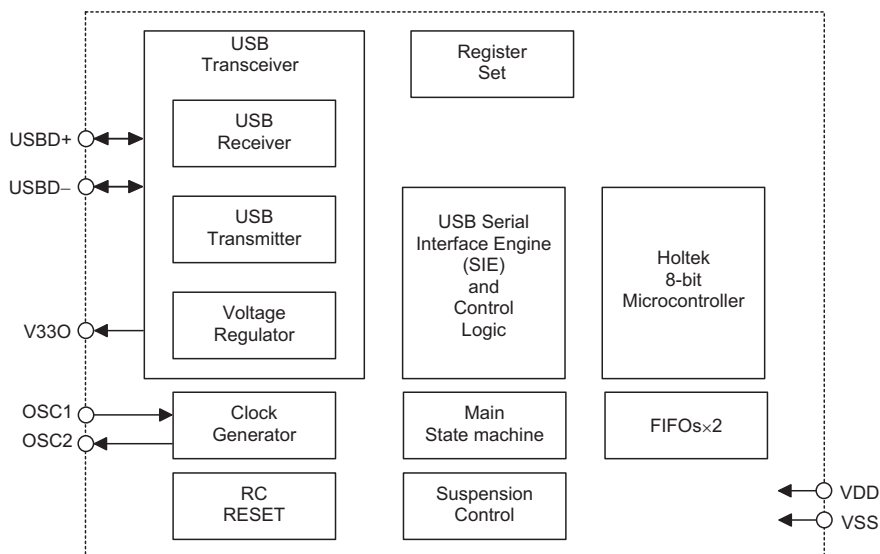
USB Transceiver

USB Receiver

USB Transmitter

Voltage Regulator

Register Set

USB Serial Interface Engine (SIE) and Control Logic

Holtek 8-bit Microcontroller

USBD+

USBD−

V33O

OSC1

OSC2

Clock Generator

Main State machine

FIFOs×2

RC RESET

Suspension Control

VDD

VSS